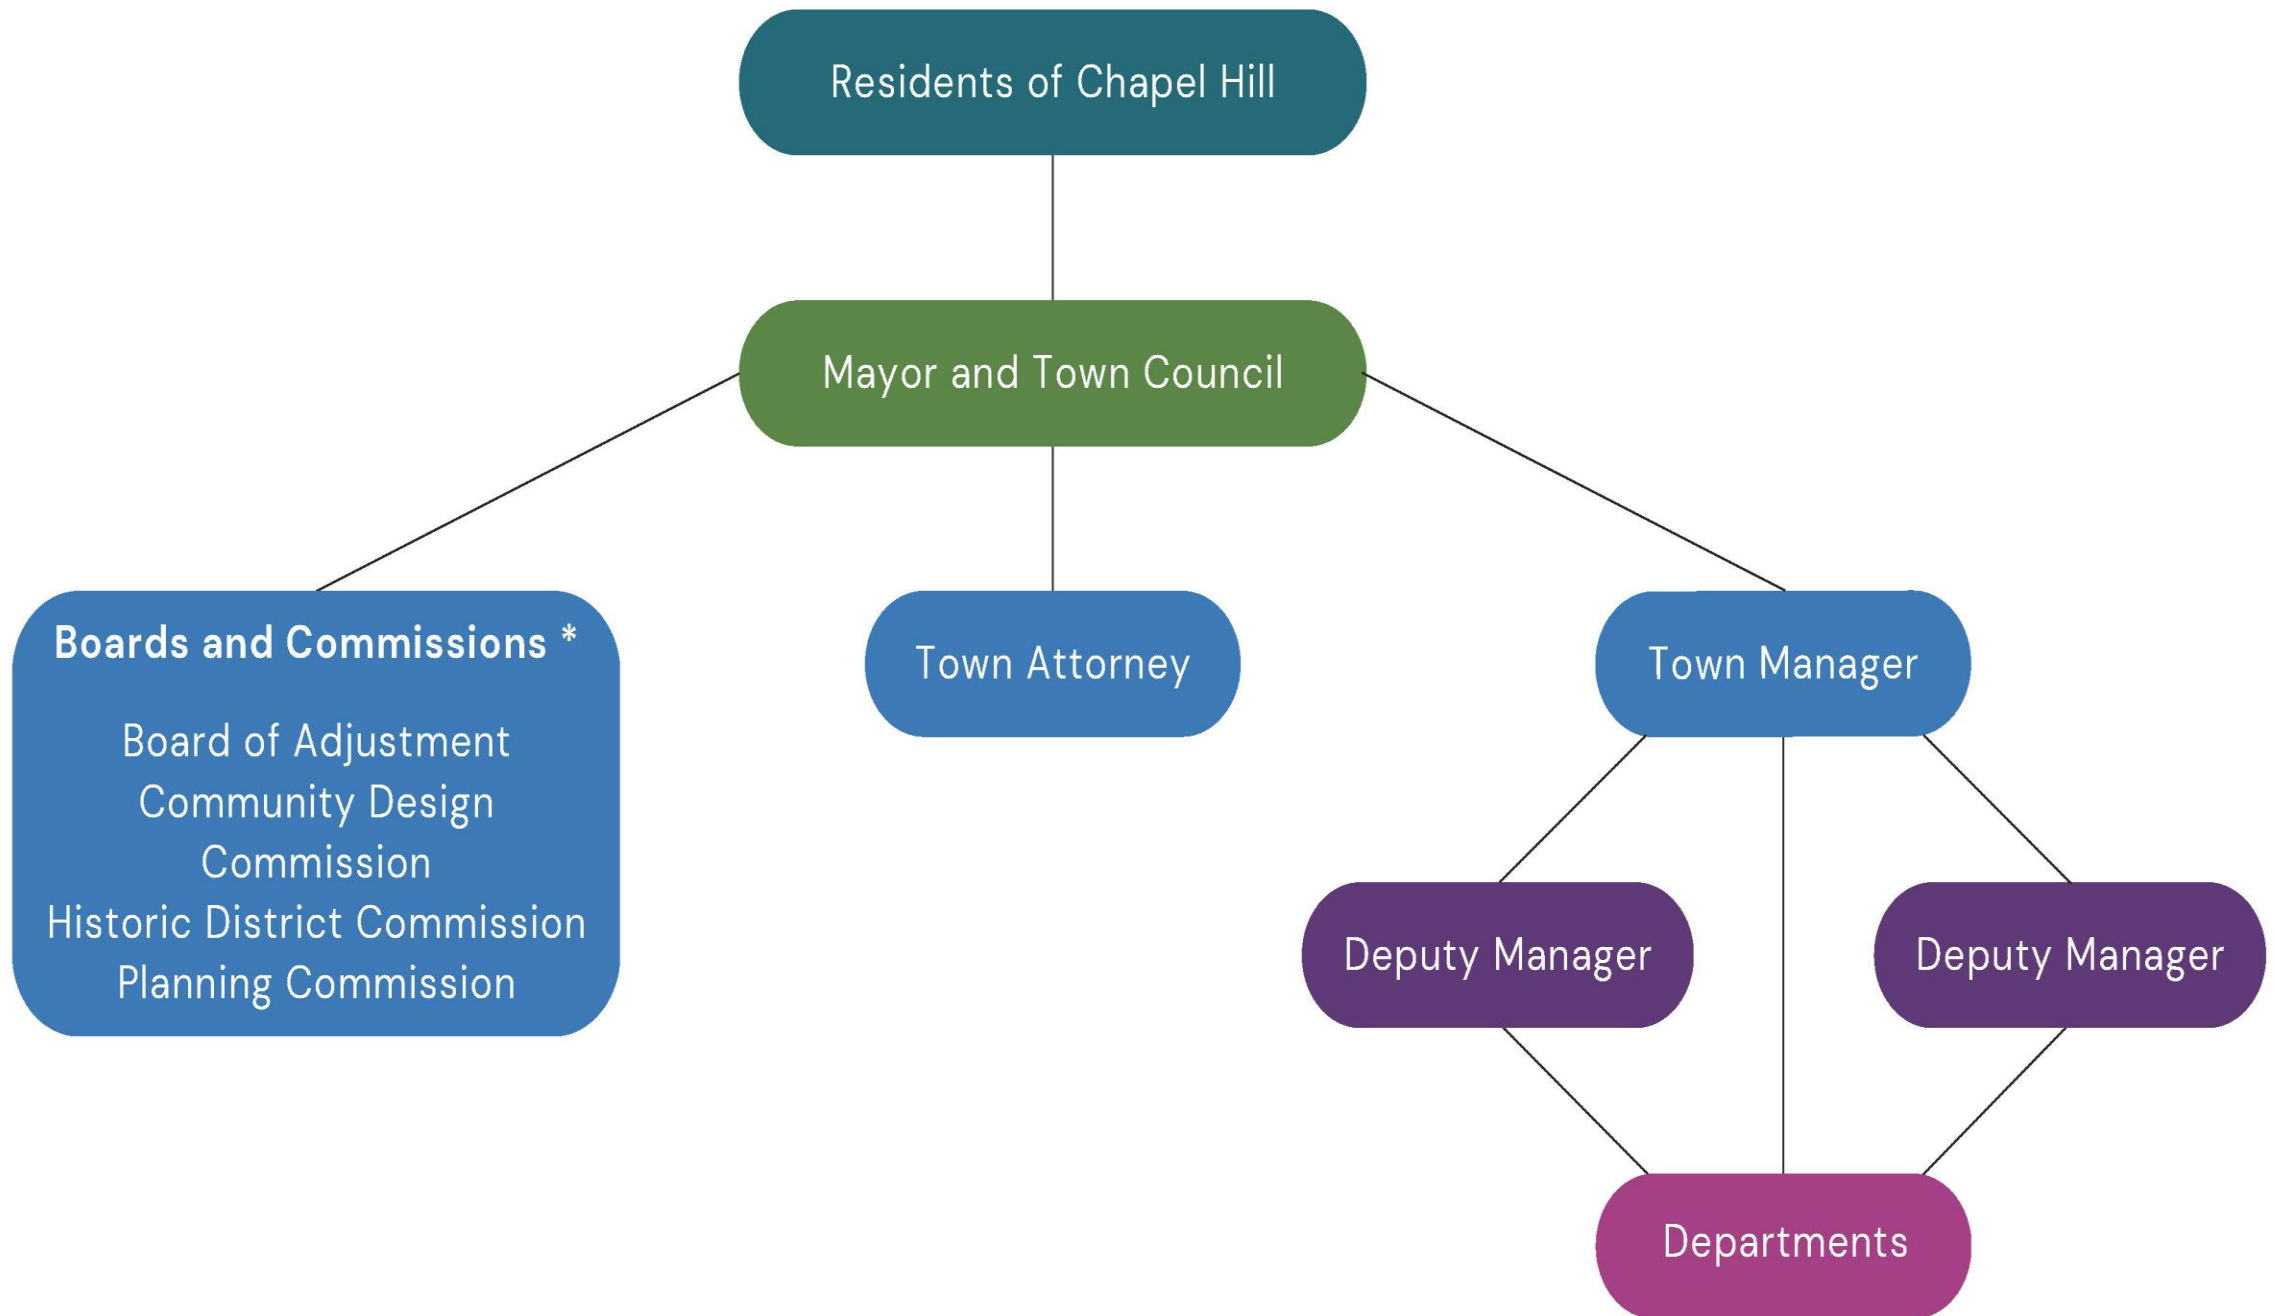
Residents of Chapel Hill

Mayor and Town Council

Boards and Commissions *

Board of Adjustment
Community Design Commission
Historic District Commission
Planning Commission

Town Attorney

Town Manager

Deputy Manager

Deputy Manager

Departments